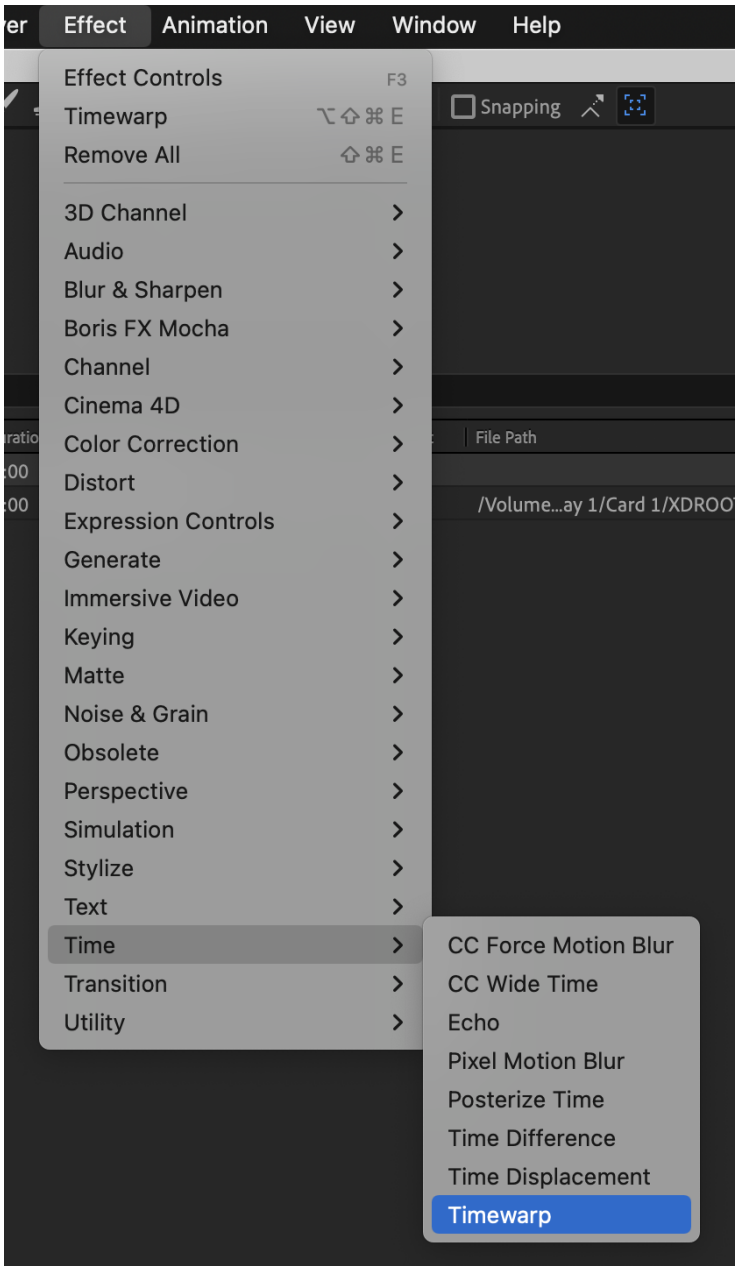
yer Effect Animation View Window Help

Effect Controls F3
Timewarp ⌥⇧⌘E
Remove All ⇧⌘E

3D Channel
Audio
Blur & Sharpen
Boris FX Mocha
Channel
Cinema 4D
Color Correction
Distort
Expression Controls
Generate
Immersive Video
Keying
Matte
Noise & Grain
Obsolete
Perspective
Simulation
Stylize
Text
Time
Transition
Utility

Snapping

uratio
:00
:00

File Path
/Volume...ay 1/Card 1/XDROOT

CC Force Motion Blur
CC Wide Time
Echo
Pixel Motion Blur
Posterize Time
Time Difference
Time Displacement
Timewarp